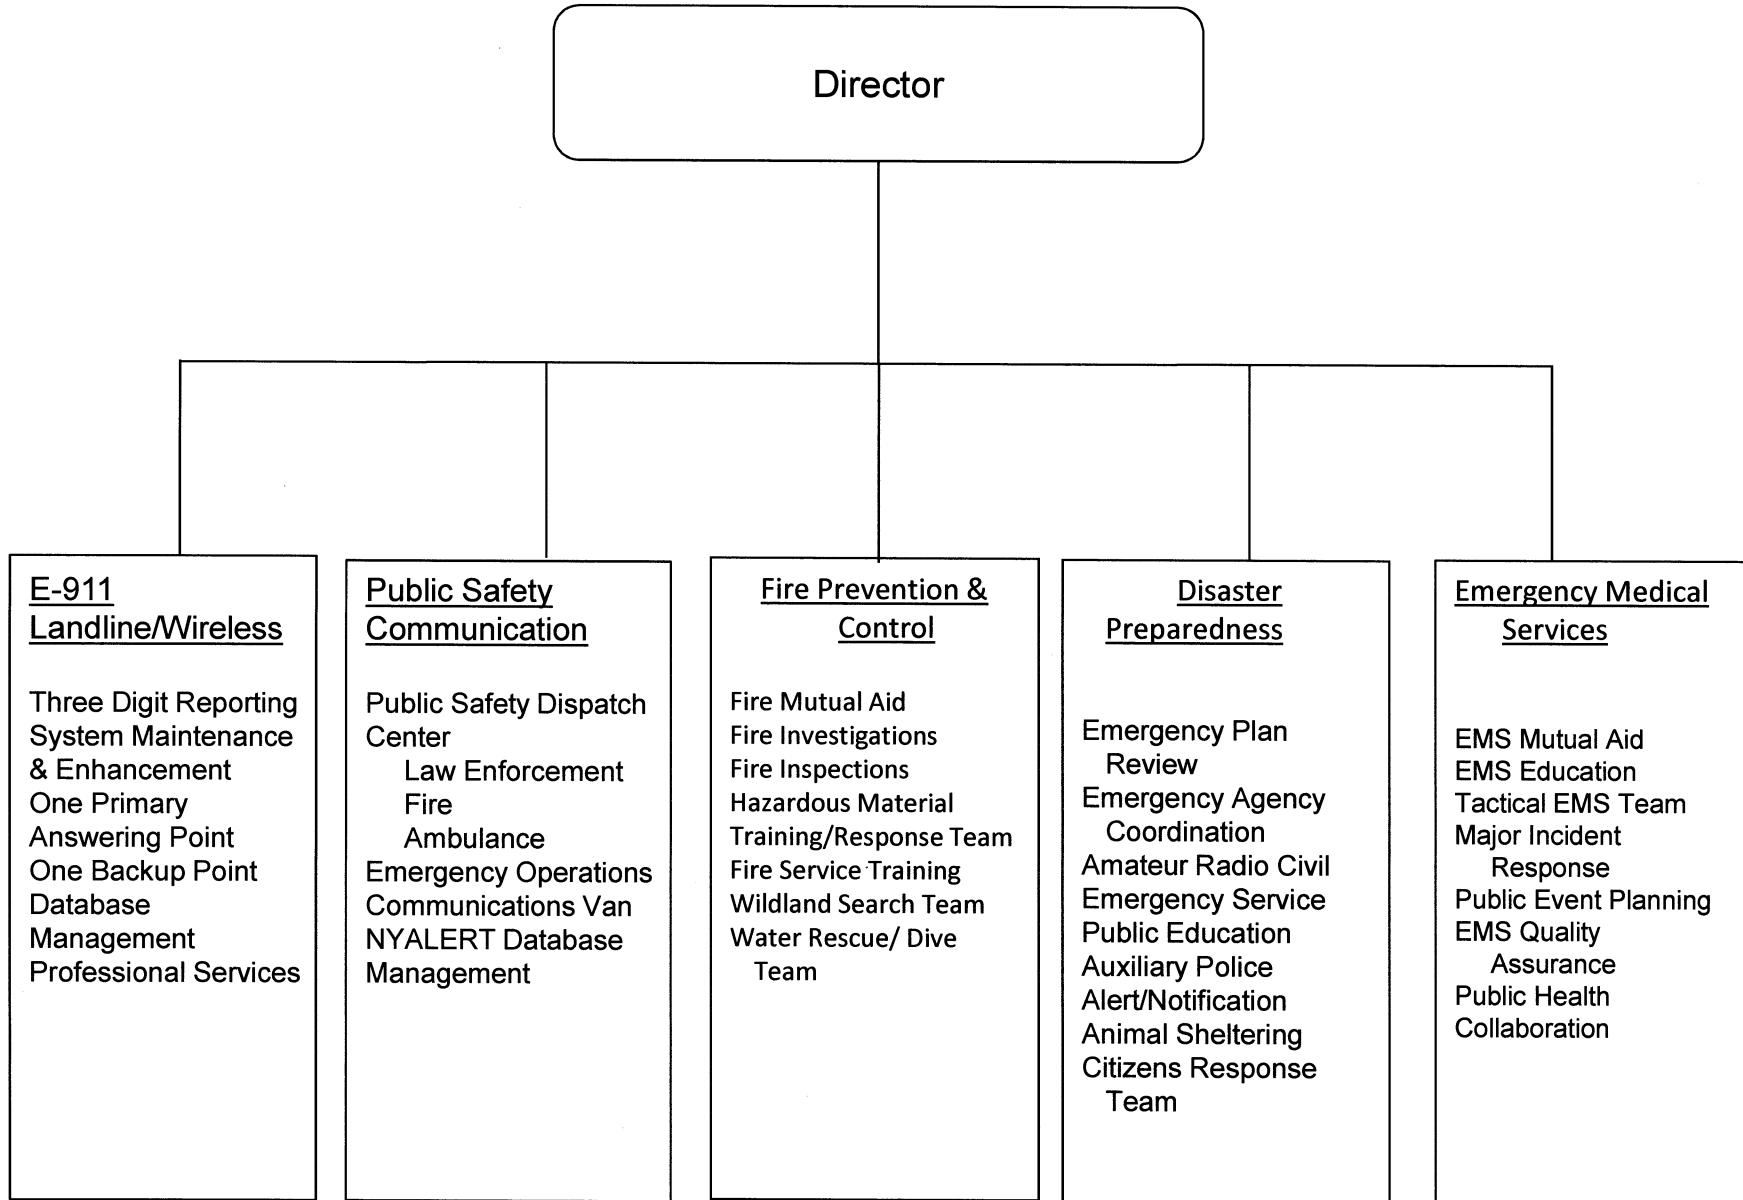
Director

E-911 Landline/Wireless

Three Digit Reporting System Maintenance & Enhancement
One Primary Answering Point
One Backup Point
Database Management
Professional Services

Public Safety Communication

Public Safety Dispatch Center
Law Enforcement
Fire
Ambulance
Emergency Operations Communications Van
NYALERT Database Management

Fire Prevention & Control

Fire Mutual Aid
Fire Investigations
Fire Inspections
Hazardous Material Training/Response Team
Fire Service Training
Wildland Search Team
Water Rescue/ Dive Team

Disaster Preparedness

Emergency Plan Review
Emergency Agency Coordination
Amateur Radio Civil Emergency Service
Public Education
Auxiliary Police
Alert/Notification
Animal Sheltering
Citizens Response Team

Emergency Medical Services

EMS Mutual Aid
EMS Education
Tactical EMS Team
Major Incident Response
Public Event Planning
EMS Quality Assurance
Public Health Collaboration